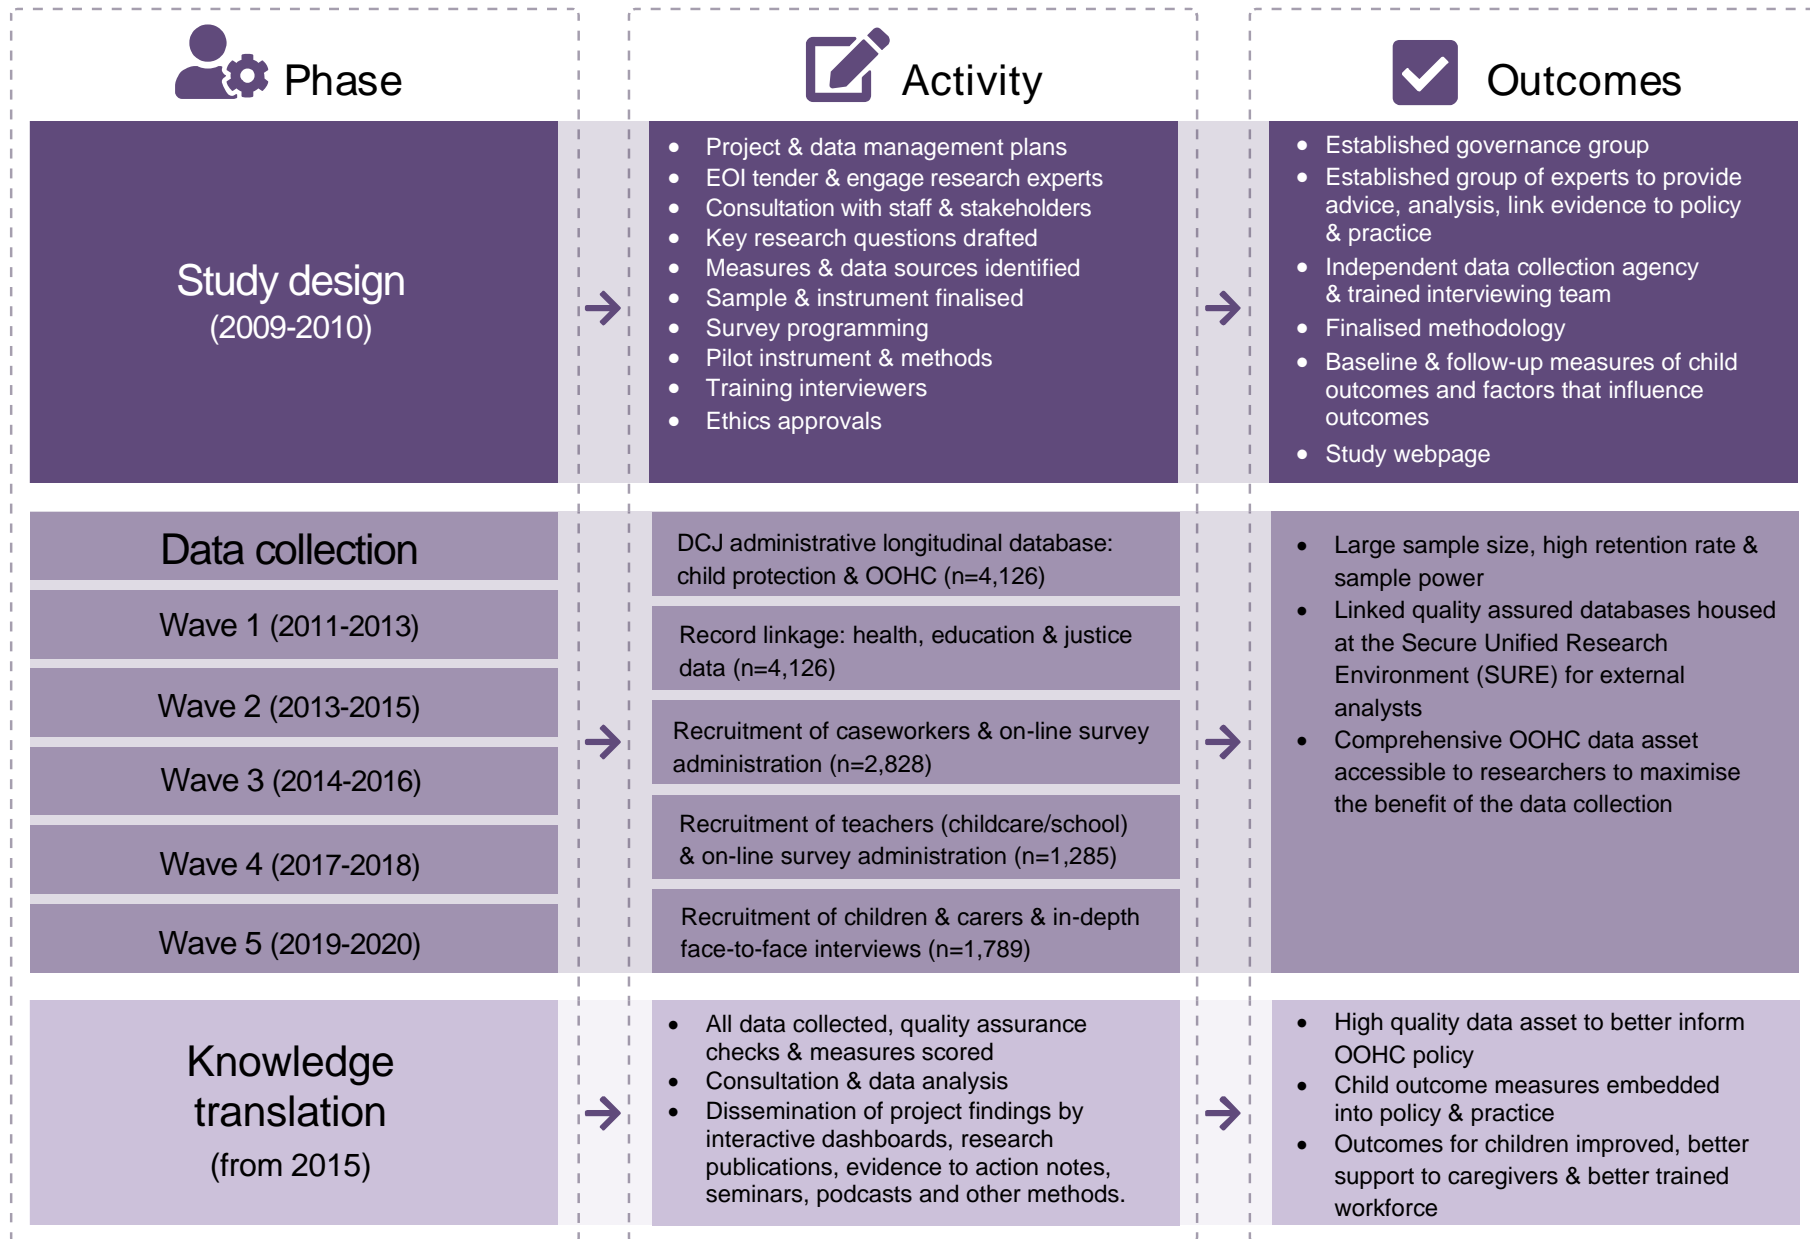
Phase

Activity

Outcomes

Study design
(2009-2010)

- Project & data management plans
- EOI tender & engage research experts
- Consultation with staff & stakeholders
- Key research questions drafted
- Measures & data sources identified
- Sample & instrument finalised
- Survey programming
- Pilot instrument & methods
- Training interviewers
- Ethics approvals

- Established governance group
- Established group of experts to provide advice, analysis, link evidence to policy & practice
- Independent data collection agency & trained interviewing team
- Finalised methodology
- Baseline & follow-up measures of child outcomes and factors that influence outcomes
- Study webpage

Data collection

Wave 1 (2011-2013)

Wave 2 (2013-2015)

Wave 3 (2014-2016)

Wave 4 (2017-2018)

Wave 5 (2019-2020)

DCJ administrative longitudinal database: child protection & OOHC (n=4,126)

Record linkage: health, education & justice data (n=4,126)

Recruitment of caseworkers & on-line survey administration (n=2,828)

Recruitment of teachers (childcare/school) & on-line survey administration (n=1,285)

Recruitment of children & carers & in-depth face-to-face interviews (n=1,789)

- Large sample size, high retention rate & sample power
- Linked quality assured databases housed at the Secure Unified Research Environment (SURE) for external analysts
- Comprehensive OOHC data asset accessible to researchers to maximise the benefit of the data collection

Knowledge translation
(from 2015)

- All data collected, quality assurance checks & measures scored
- Consultation & data analysis
- Dissemination of project findings by interactive dashboards, research publications, evidence to action notes, seminars, podcasts and other methods.

- High quality data asset to better inform OOHC policy
- Child outcome measures embedded into policy & practice
- Outcomes for children improved, better support to caregivers & better trained workforce